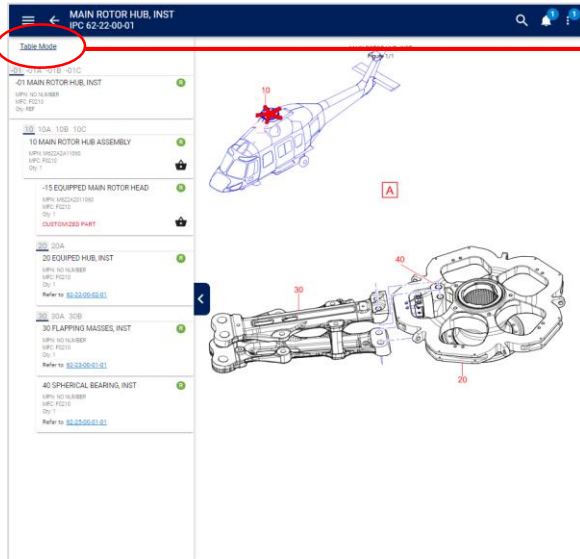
MAIN ROTOR HUB, INST
IPC 62-22-00-01

Table Mode

-01 -01A -01B -01C

-01 MAIN ROTOR HUB, INST
MPN: NO NUMBER
MFC: F0210
Qty: REF

10 10A 10B 10C

10 MAIN ROTOR HUB ASSEMBLY
MPN: M622A2A01090
MFC: F0210
Qty: 1

-15 EQUIPPED MAIN ROTOR HEAD
MPN: M622A2A01090
MFC: F0210
Qty: 1
CUSTOMIZED PART

20 20A

20 EQUIPED HUB, INST
MPN: NO NUMBER
MFC: F0210
Qty: 1
Refer to 62-22-00-02-01

30 30A 30B

30 FLAPPING MASSES, INST
MPN: NO NUMBER
MFC: F0210
Qty: 1

40 SPHERICAL BEARING, INST
MPN: NO NUMBER
MFC: F0210
Qty: 1
Refer to 62-25-00-01-01

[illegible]
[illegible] 1/1

10

A

40

30

20